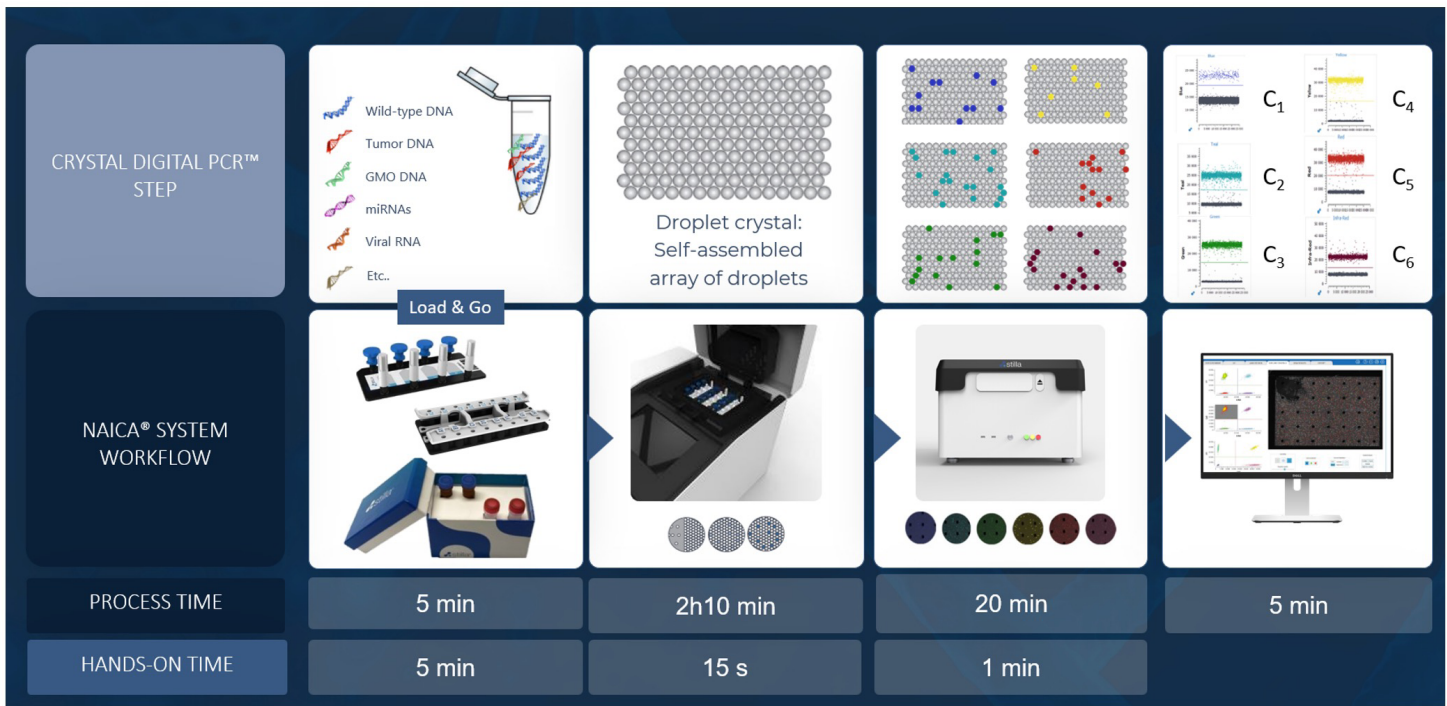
CRYSTAL DIGITAL PCR™ STEP

Wild-type DNA
Tumor DNA
GMO DNA
miRNAs
Viral RNA
Etc..

Droplet crystal: Self-assembled array of droplets

Blue
Yellow
Teal
Red
Green
Infra Red

$C_1$
$C_4$
$C_2$
$C_5$
$C_3$
$C_6$

Load & Go

NAICA® SYSTEM WORKFLOW

stilla

PROCESS TIME

5 min

2h10 min

20 min

5 min

HANDS-ON TIME

5 min

15 s

1 min